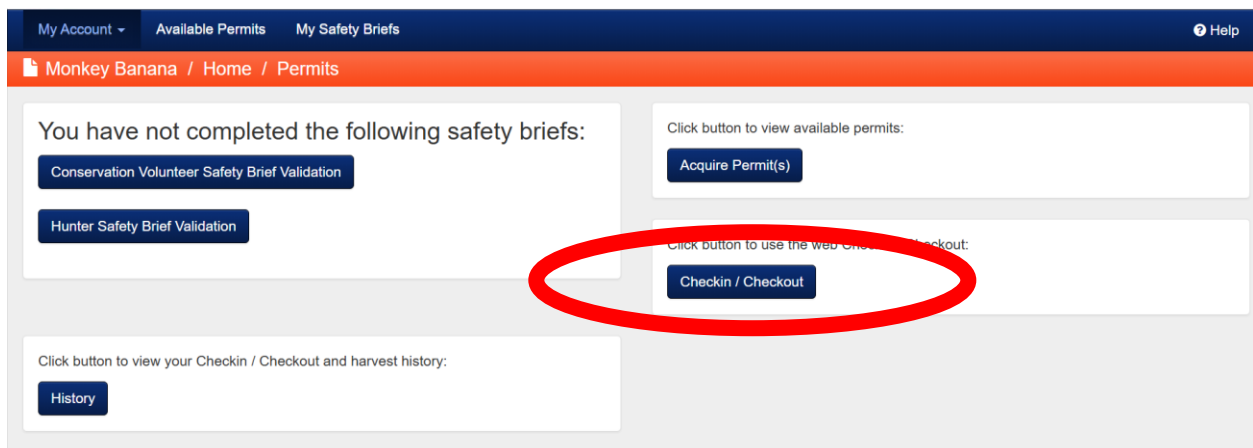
My Account ▾ Available Permits My Safety Briefs

Help

Monkey Banana / Home / Permits

You have not completed the following safety briefs:

Conservation Volunteer Safety Brief Validation

Hunter Safety Brief Validation

Click button to view available permits:

Acquire Permit(s)

Click button to use the web Che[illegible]ckout:

Checkin / Checkout

Click button to view your Checkin / Checkout and harvest history:

History